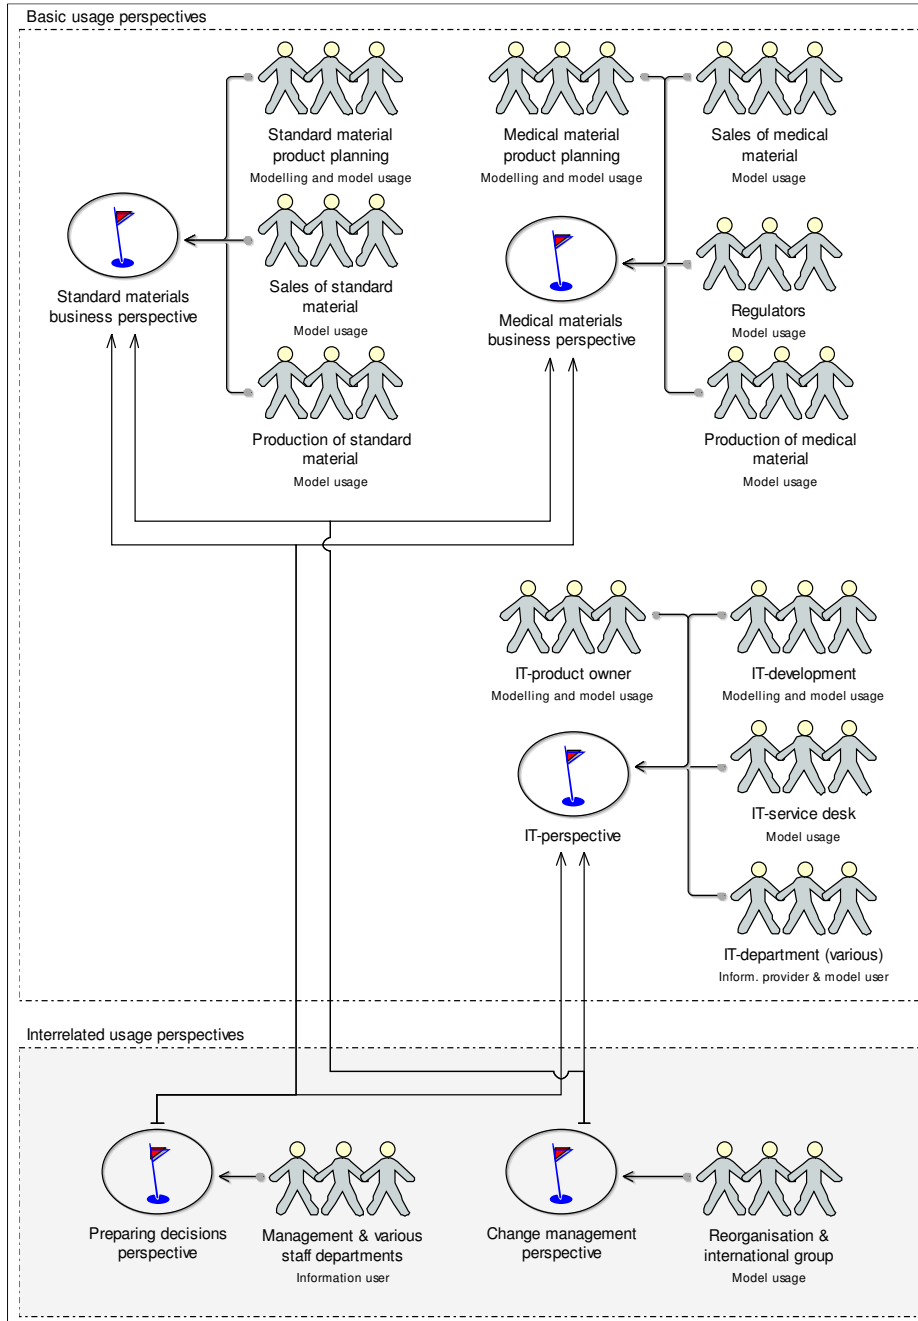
Basic usage perspectives

Standard material product planning
Modelling and model usage

Medical material product planning
Modelling and model usage

Sales of medical material
Model usage

Standard materials business perspective

Sales of standard material
Model usage

Medical materials business perspective

Regulators
Model usage

Production of standard material
Model usage

Production of medical material
Model usage

IT-product owner
Modelling and model usage

IT-development
Modelling and model usage

IT-perspective

IT-service desk
Model usage

IT-department (various)
Inform. provider & model user

Interrelated usage perspectives

Preparing decisions perspective

Management & various staff departments
Information user

Change management perspective

Reorganisation & international group
Model usage